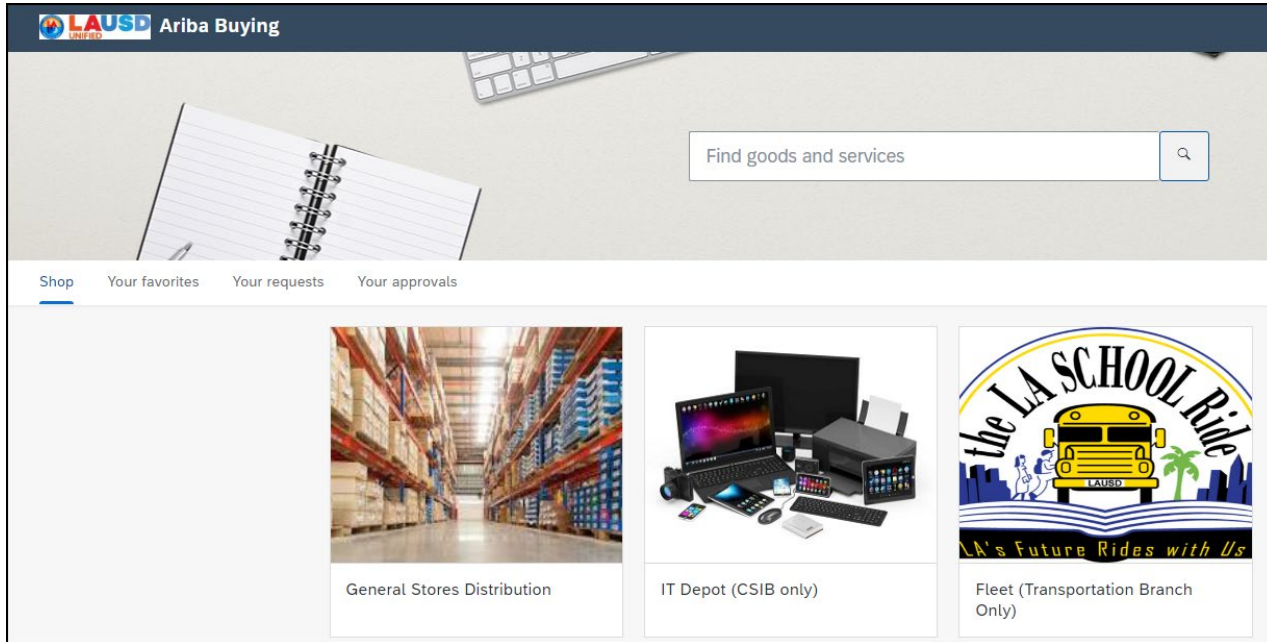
LAUSD UNIFIED Ariba Buying

Find goods and services

Shop Your favorites Your requests Your approvals

General Stores Distribution

IT Depot (CSIB only)

the LA SCHOOL Ride
LAUSD
LA's Future Rides with Us

Fleet (Transportation Branch Only)